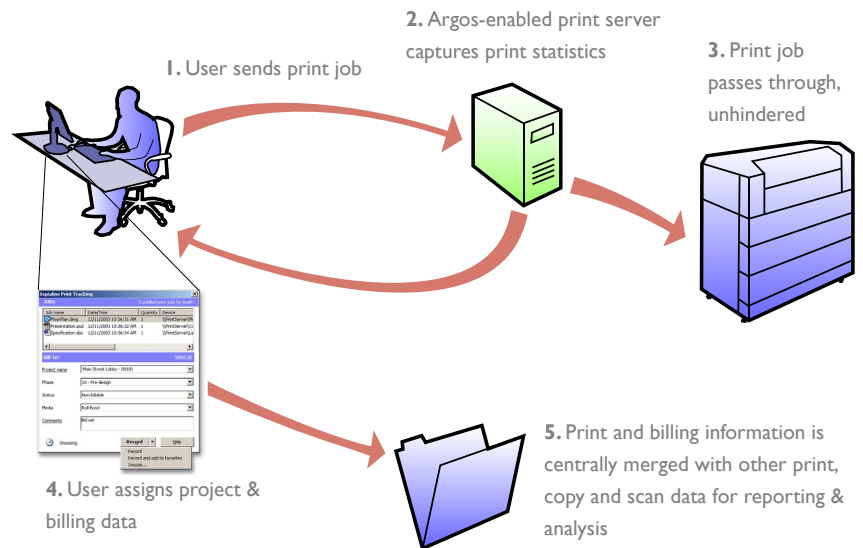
**1.** User sends print job

**2.** Argos-enabled print server captures print statistics

**3.** Print job passes through, unhindered

Sepialine Print Tracking

Job name | Date/Time | Quantity | Device

FloorPlan.dwg 12/11/2003 10:36:31 AM 1 \\PrintServer\

Presentation.psd 12/11/2003 10:36:32 AM 1 \\PrintServer\

Specification.doc 12/11/2003 10:36:34 AM 1 \\PrintServer\

Project name: Main Street Lobby - 00100

Phase: 10 - Pre-design

Status: Non-billable

Media: Roll Bond

Comments: Bid set

Snoozing...

Record

Help

Record

Record and add to favorites

Snooze...

**4.** User assigns project & billing data

**5.** Print and billing information is centrally merged with other print, copy and scan data for reporting & analysis